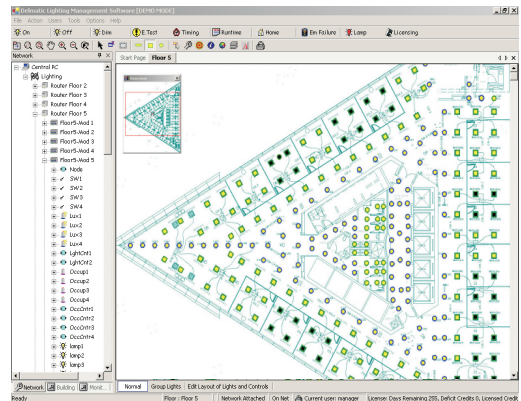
Delmatic Lighting Management Software [DEMO MODE]

File Action Users Tools Options Help

On Off Dim E.Test Timing Runtime Home Em Failure Lamp Licencing

Network

Start Page Floor 5

Central RC
Lighting
Router Floor 2
Router Floor 3
Router Floor 4
Router Floor 5
Floor5-Mod 1
Floor5-Mod 2
Floor5-Mod 3
Floor5-Mod 4
Floor5-Mod 5
Node
SW1
SW2
SW3
SW4
Lux1
Lux2
Lux3
Lux4
LightCntrl1
LightCntrl2
Occup1
Occup2
Occup3
Occup4
OccCntrl1
OccCntrl2
OccCntrl3
OccCntrl4
lamp1
lamp2
lamp3

Network Building Monit...

Normal Group Lights Edit Layout of Lights and Controls

Ready Floor : Floor 5 Network Attached On Net Current user: manager License: Days Remaining 255, Deficit Credits 0, Licensed Credit